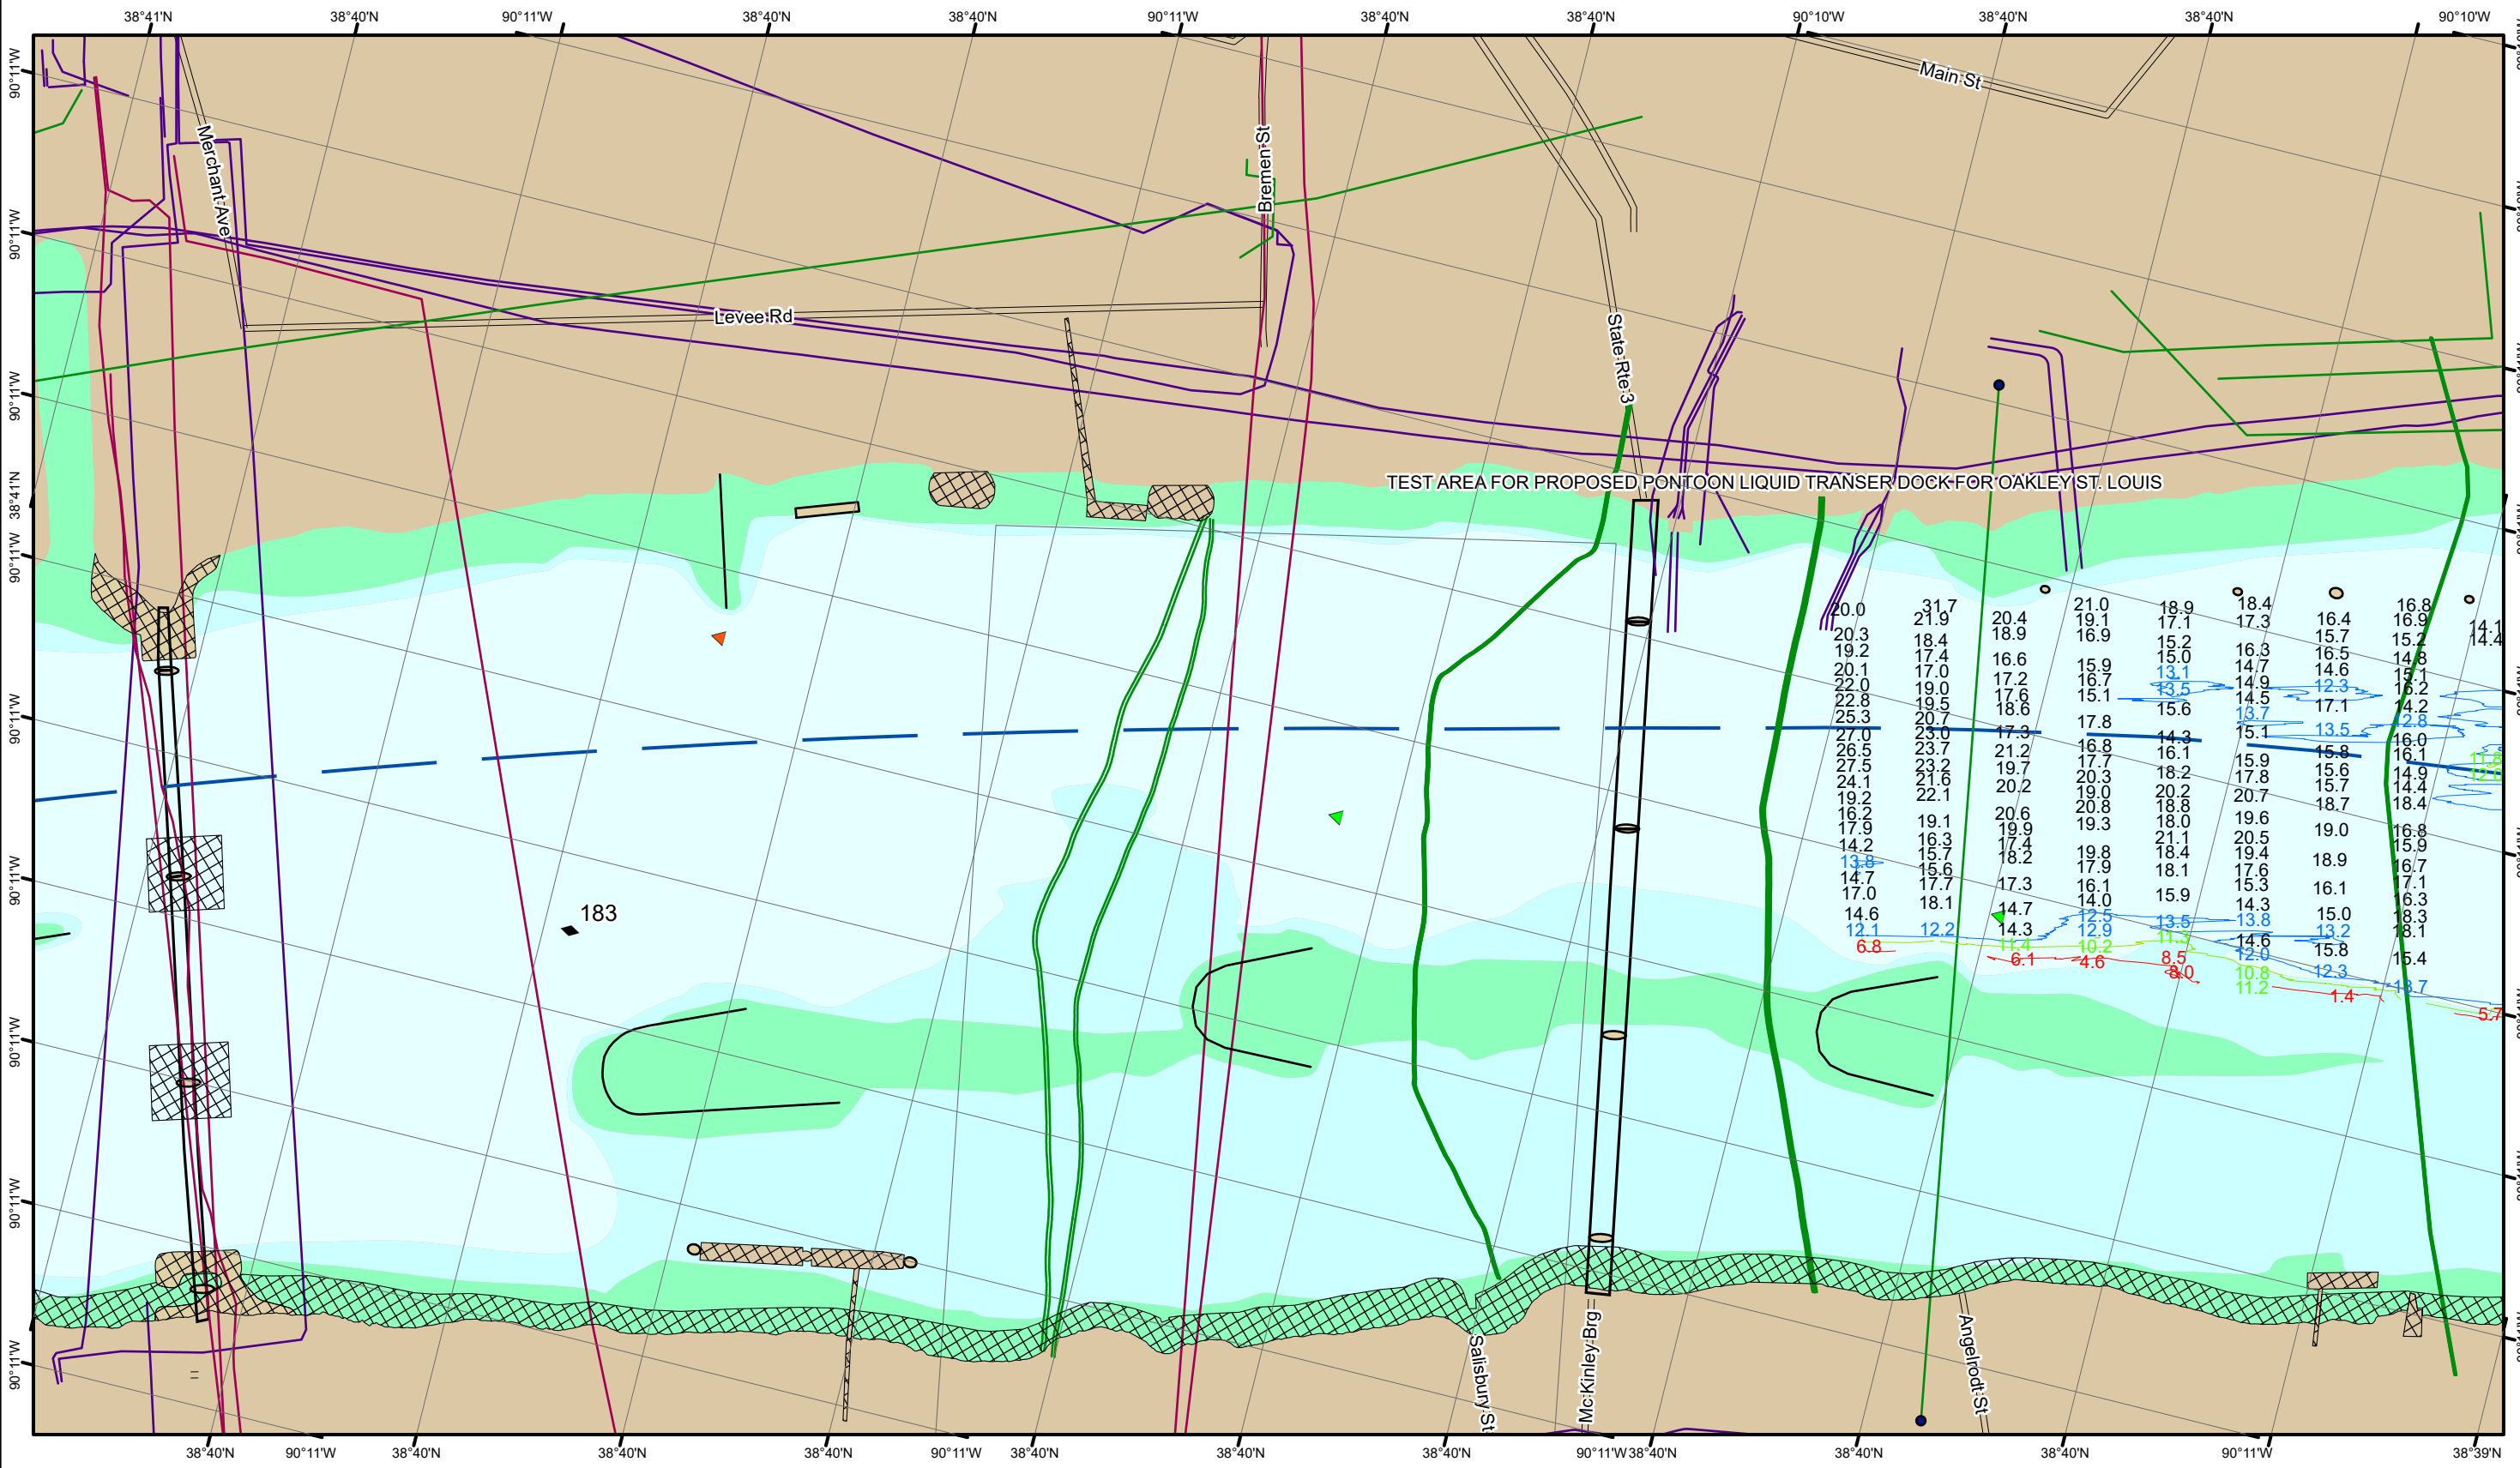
38°41'N 38°40'N 90°11'W 38°40'N 38°40'N 90°11'W 38°40'N 38°40'N 90°10'W 38°40'N 38°40'N 90°10'W

90°11'W 90°11'W 90°11'W 38°41'N 90°11'W 90°11'W 90°11'W 90°11'W 90°11'W 90°11'W

Main St

Merchant Ave

Bremen St

Levee Rd

State Rte 3

TEST AREA FOR PROPOSED PONTOON LIQUID TRANSER DOCK FOR OAKLEY ST. LOUIS

183

20.0 20.3 19.2 20.1 22.0 22.8 25.3 27.0 26.5 27.5 24.1 19.2 16.2 17.9 14.2 13.8 14.7 17.0 14.6 12.1 6.8

31.7 21.9 18.4 17.4 17.0 19.0 19.5 20.7 23.0 23.7 23.2 21.6 22.1 19.1 16.3 15.7 15.6 17.7 18.1 12.2

20.4 18.9 16.6 17.2 17.6 18.6 17.3 21.2 19.7 20.2 20.6 19.9 17.4 18.2 17.3 14.7 14.3 11.4 6.1

21.0 19.1 16.9 15.9 16.7 15.1 17.8 16.8 17.7 20.3 19.0 20.8 19.3 19.8 17.9 16.1 14.0 12.5 12.9 10.2 4.6

18.9 17.1 15.2 15.0 13.1 13.5 15.6 14.3 16.1 18.2 20.2 18.8 18.0 21.1 18.4 18.1 15.9 13.5 11.3 8.5 8.0

18.4 17.3 16.3 14.7 14.9 14.5 13.7 15.1 15.9 17.8 20.7 19.6 20.5 19.4 17.6 15.3 14.3 13.8 14.6 12.0 10.8 11.2

16.4 15.7 16.5 14.6 12.3 17.1 13.5 15.8 15.6 15.7 18.7 19.0 18.9 16.1 15.0 13.2 15.8 12.3 1.4

16.8 16.9 15.2 14.8 15.1 16.2 14.2 12.8 16.0 16.1 14.9 14.4 18.4 16.8 15.9 16.7 17.1 16.3 18.3 18.1 15.4 13.7 5.7

14.1 14.4 11.6 12.0

Salisbury St

McKinley Brg

Angelrodt St

38°40'N 90°11'W 38°40'N 38°40'N 38°40'N 90°11'W 38°40'N 38°40'N 38°40'N 90°11'W 38°40'N 38°40'N 38°40'N 90°11'W 38°39'N